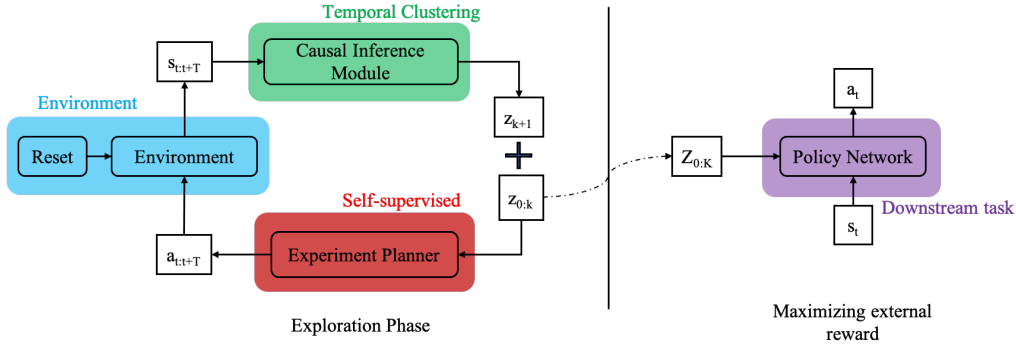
Temporal Clustering

$s_{t:t+T}$

Causal Inference Module

Environment

Reset

Environment

$z_{k+1}$

+

$z_{0:k}$

Self-supervised

$a_{t:t+T}$

Experiment Planner

Exploration Phase

$a_t$

$Z_{0:K}$

Policy Network

Downstream task

$s_t$

Maximizing external reward